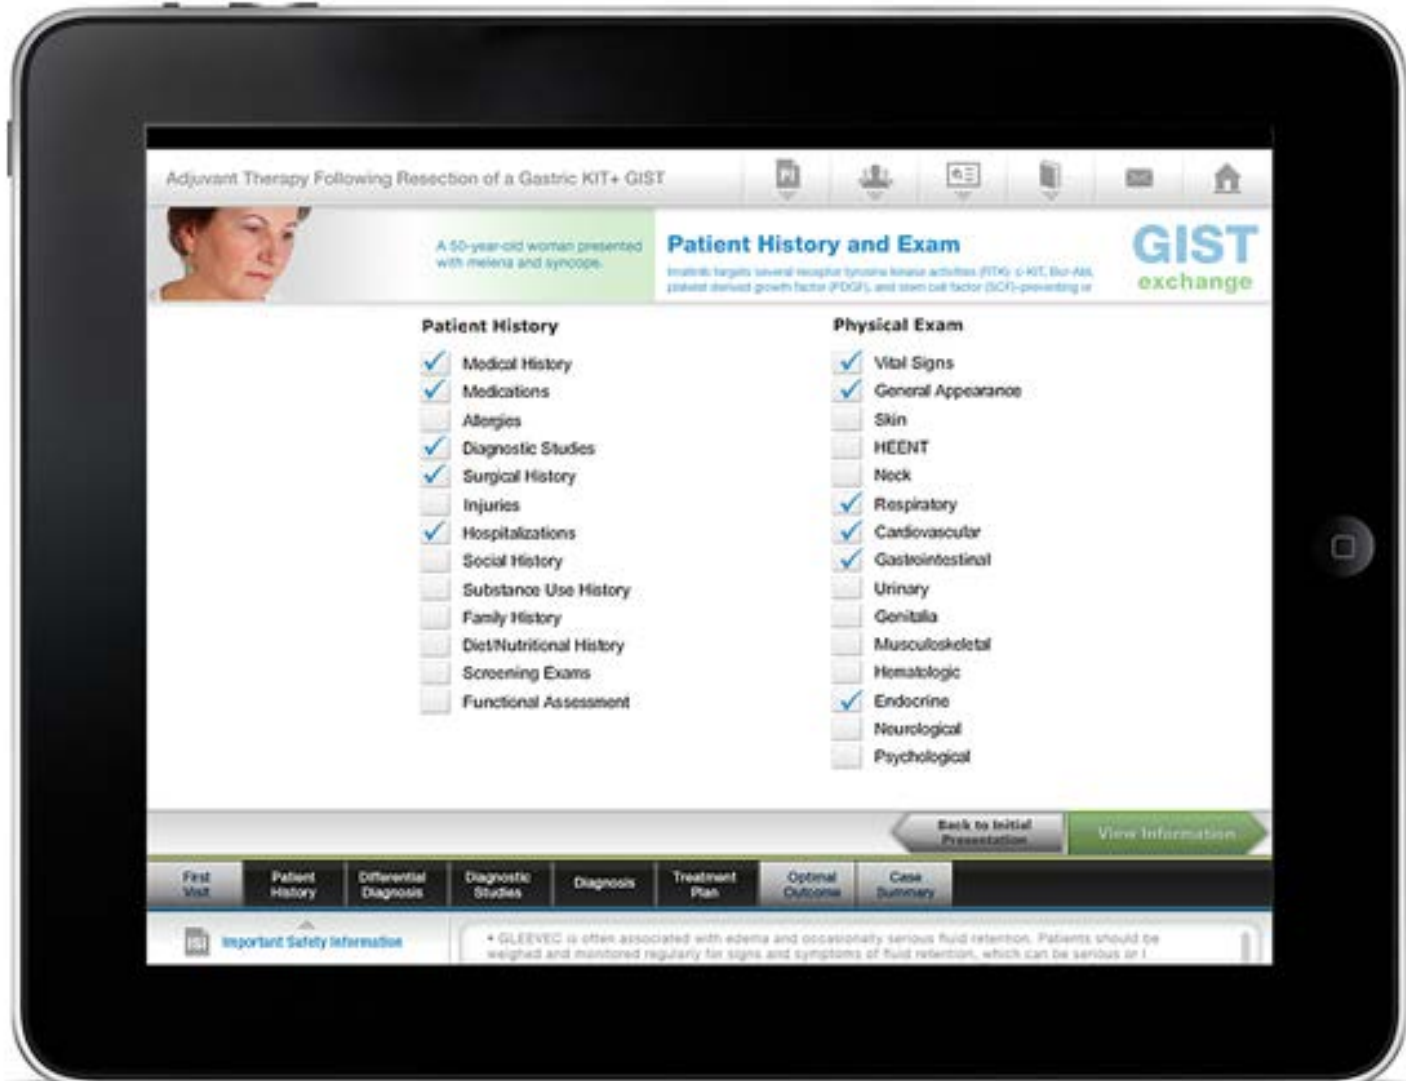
Adjuvant Therapy Following Resection of a Gastric KIT+ GIST

PI

A 50-year-old woman presented with melena and syncope.

Patient History and Exam

Imatinib targets several receptor tyrosine kinase activities (RTK): c-KIT, Bcr-Abl, platelet derived growth factor (PDGF), and stem cell factor (SCF)-preventing or

GIST exchange

Patient History

Medical History
Medications
Allergies
Diagnostic Studies
Surgical History
Injuries
Hospitalizations
Social History
Substance Use History
Family History
Diet/Nutritional History
Screening Exams
Functional Assessment

Physical Exam

Vital Signs
General Appearance
Skin
HEENT
Neck
Respiratory
Cardiovascular
Gastrointestinal
Urinary
Genitalia
Musculoskeletal
Hematologic
Endocrine
Neurological
Psychological

Back to Initial Presentation

View Information

First Visit | Patient History | Differential Diagnosis | Diagnostic Studies | Diagnosis | Treatment Plan | Optimal Outcome | Case Summary

ISI Important Safety Information

• GLEEVEC is often associated with edema and occasionally serious fluid retention. Patients should be weighed and monitored regularly for signs and symptoms of fluid retention, which can be serious or l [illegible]